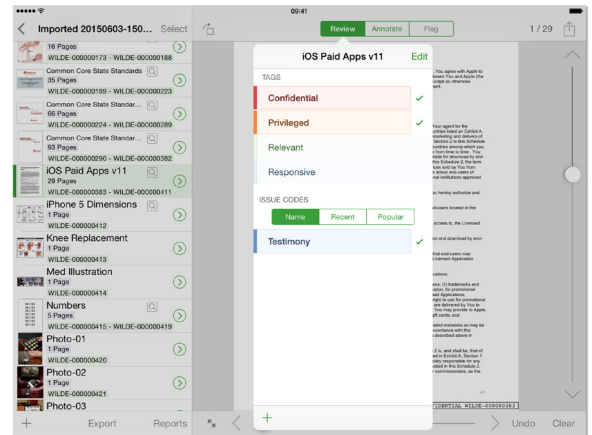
09:41

Imported 20150603-150...
Select

16 Pages
WILDE-000000173 - WILDE-000000188

Common Core State Standards
35 Pages
WILDE-000000189 - WILDE-000000223

Common Core State Standar...
66 Pages
WILDE-000000224 - WILDE-000000289

Common Core State Standar...
93 Pages
WILDE-000000290 - WILDE-000000382

iOS Paid Apps v11
29 Pages
WILDE-000000383 - WILDE-000000411

iPhone 5 Dimensions
1 Page
WILDE-000000412

Knee Replacement
1 Page
WILDE-000000413

Med Illustration
1 Page
WILDE-000000414

Numbers
5 Pages
WILDE-000000415 - WILDE-000000419

Photo-01
1 Page
WILDE-000000420

Photo-02
1 Page
WILDE-000000421

Photo-03

Export
Reports

Review
Annotate
Flag

1 / 29

iOS Paid Apps v11
Edit

TAGS
Confidential
Privileged
Relevant
Responsive

ISSUE CODES
Name
Recent
Popular

Testimony

Undo
Clear